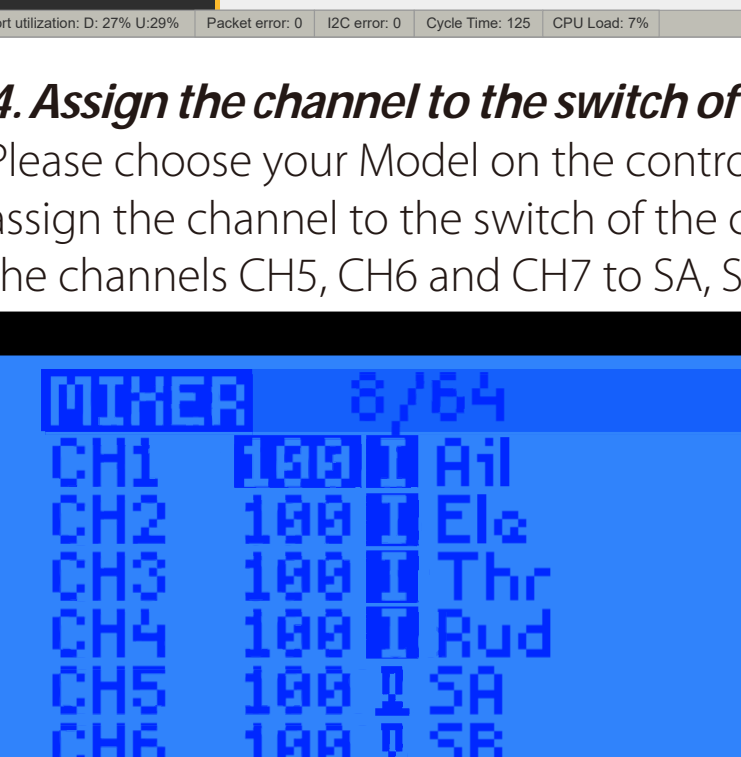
rt utilization: D: 27% U:29% | Packet error: 0 | I2C error: 0 | Cycle Time: 125 | CPU Load: 7%

4. Assign the channel to the switch of

Please choose your Model on the contro
ssign the channel to the switch of the c
he channels CH5, CH6 and CH7 to SA, S

MIXER 8/64
CH1 100 I Ail
CH2 100 I Ele
CH3 100 I Thr
CH4 100 I Rud
CH5 100 I SA
CH6 100 I SB